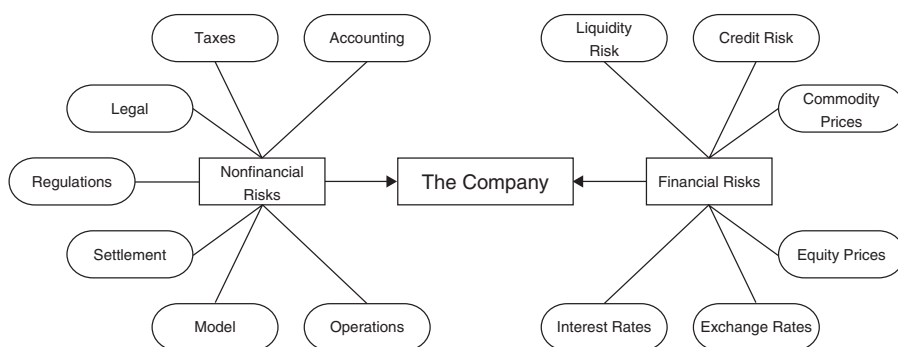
Taxes

Accounting

Legal

Regulations

Nonfinancial Risks

Settlement

Model

Operations

The Company

Liquidity Risk

Credit Risk

Commodity Prices

Financial Risks

Equity Prices

Interest Rates

Exchange Rates